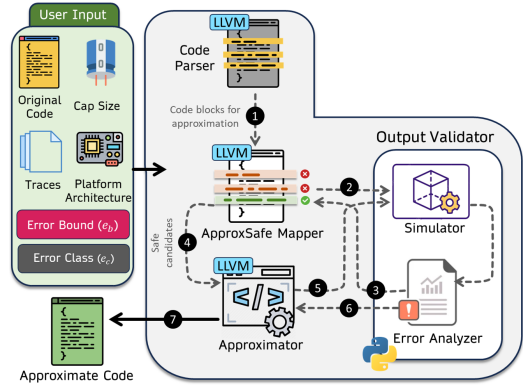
User Input

Original Code

Cap Size

Traces

Platform Architecture

Error Bound ($e_b$)

Error Class ($e_c$)

LLVM

Code Parser

Code blocks for approximation

1

Output Validator

LLVM

2

Safe candidates

4

ApproxSafe Mapper

Simulator

LLVM

5

3

6

Approximator

Error Analyzer

7

Approximate Code